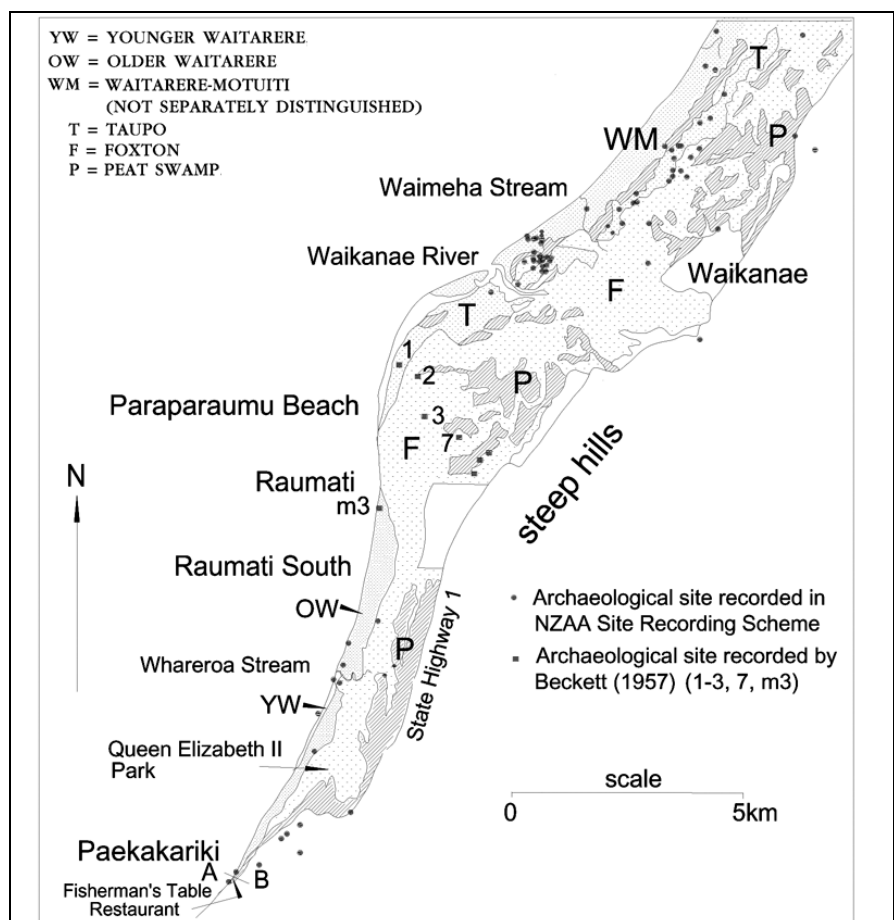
YW = YOUNGER WAITARERE
OW = OLDER WAITARERE
WM = WAITARERE-MOTUITI
(NOT SEPARATELY DISTINGUISHED)
T = TAUPO
F = FOXTON
P = PEAT SWAMP

T
WM
P
Waimeha Stream
Waikanae River
Waikanae
F
T
1
2
P
Paraparaumu Beach
3
7
F
steep hills
N
Raumati
m3
Raumati South
OW
P
Whareroa Stream
YW
State Highway 1
Queen Elizabeth II Park
Paekakariki
A
B
Fisherman's Table Restaurant

• Archaeological site recorded in NZAA Site Recording Scheme
▪ Archaeological site recorded by Beckett (1957) (1-3, 7, m3)

scale
0
5km